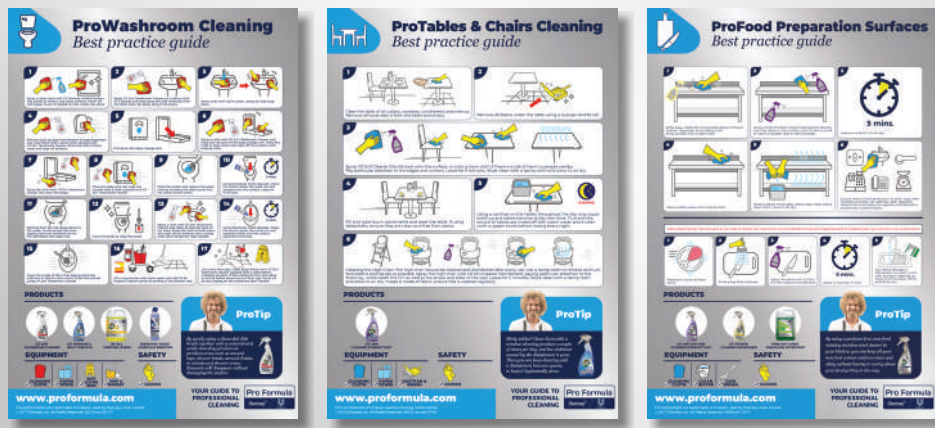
ProWashroom Cleaning
Best practice guide

PRODUCTS
EQUIPMENT
SAFETY
ProTip
www.proformula.com
YOUR GUIDE TO PROFESSIONAL CLEANING
Pro Formula

ProTables & Chairs Cleaning
Best practice guide

PRODUCTS
EQUIPMENT
SAFETY
ProTip
www.proformula.com
YOUR GUIDE TO PROFESSIONAL CLEANING
Pro Formula

ProFood Preparation Surfaces
Best practice guide

5 mins.

5 mins.

PRODUCTS
EQUIPMENT
SAFETY
ProTip
www.proformula.com
YOUR GUIDE TO PROFESSIONAL CLEANING
Pro Formula